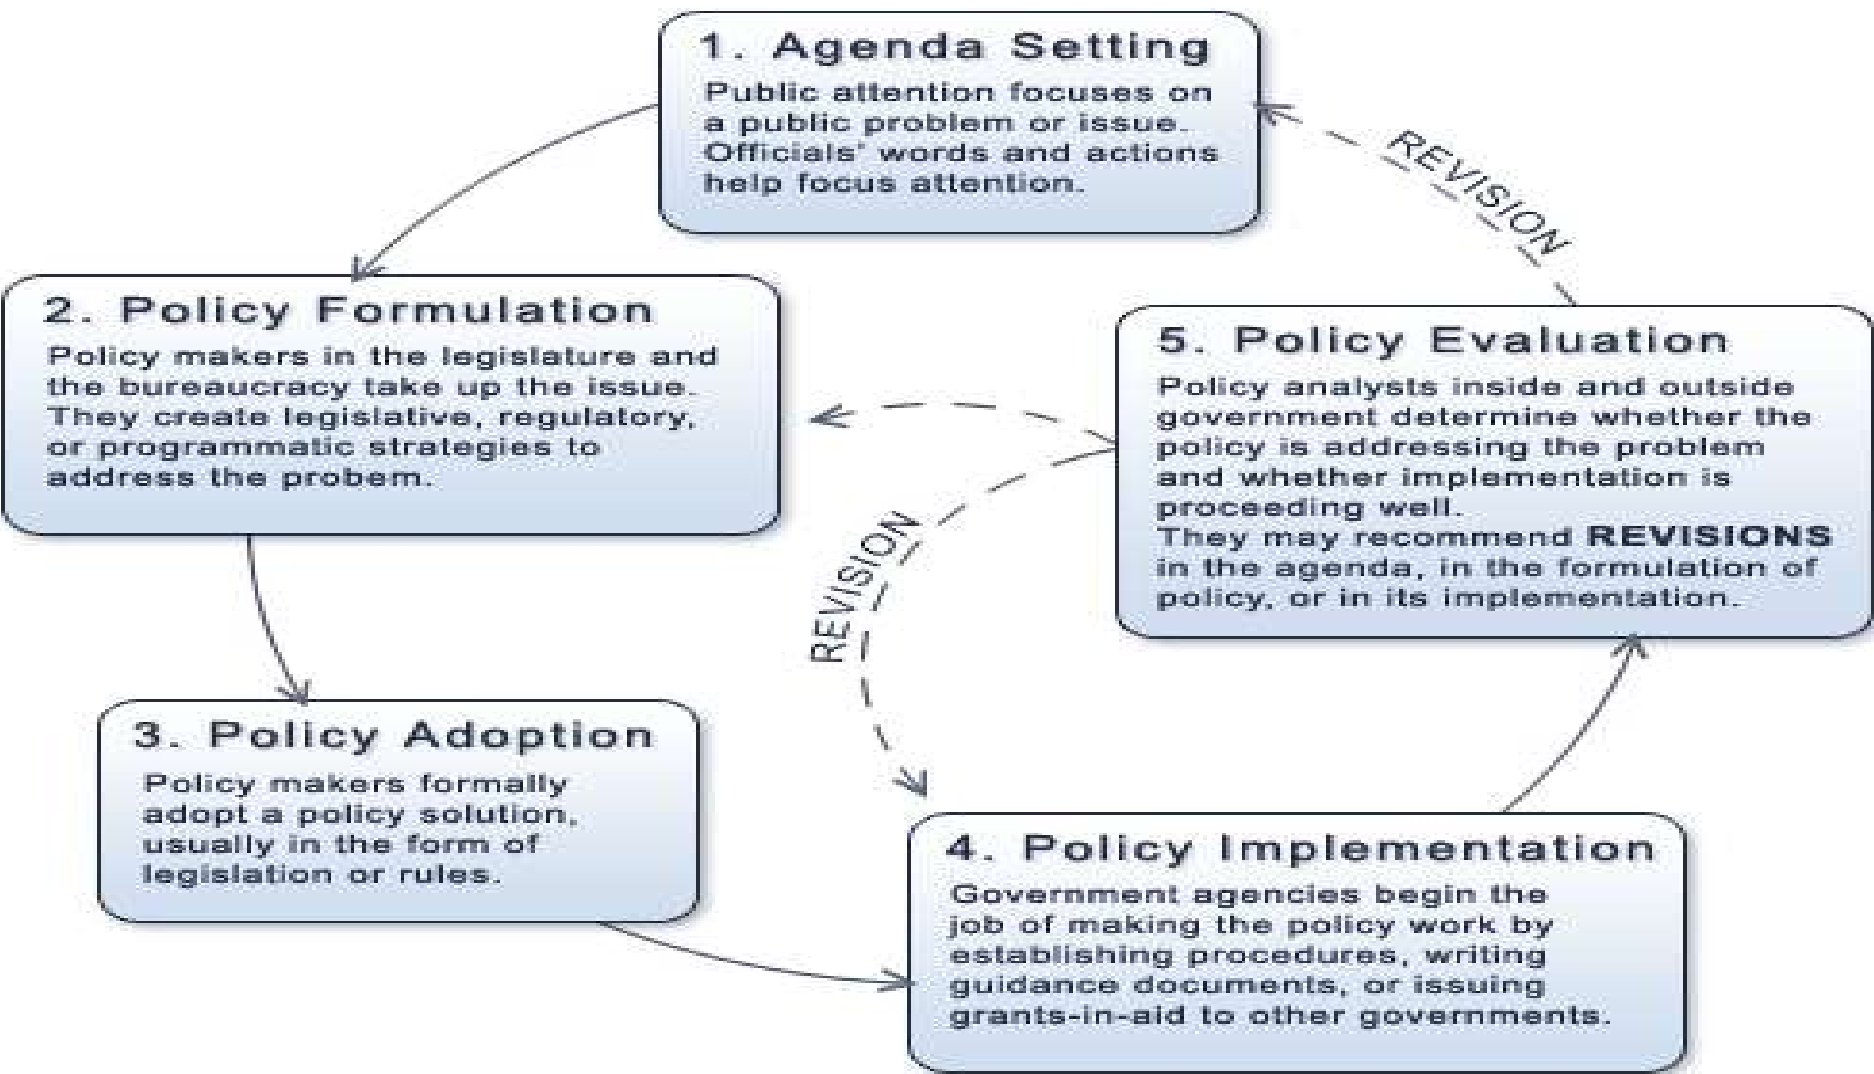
1. Agenda Setting
Public attention focuses on a public problem or issue. Officials' words and actions help focus attention.

REVISION

2. Policy Formulation
Policy makers in the legislature and the bureaucracy take up the issue. They create legislative, regulatory, or programmatic strategies to address the probem.

5. Policy Evaluation
Policy analysts inside and outside government determine whether the policy is addressing the problem and whether implementation is proceeding well.
They may recommend **REVISIONS** in the agenda, in the formulation of policy, or in its implementation.

REVISION

3. Policy Adoption
Policy makers formally adopt a policy solution, usually in the form of legislation or rules.

4. Policy Implementation
Government agencies begin the job of making the policy work by establishing procedures, writing guidance documents, or issuing grants-in-aid to other governments.